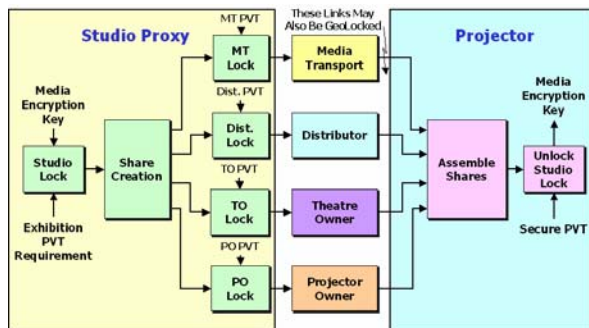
Studio Proxy

MT PVT

These Links May Also Be GeoLocked

Projector

Media Encryption Key

MT Lock

Media Transport

Media Encryption Key

Dist. PVT

Studio Lock

Share Creation

Dist. Lock

Distributor

Assemble Shares

Unlock Studio Lock

TO PVT

TO Lock

Theatre Owner

Exhibition PVT Requirement

Secure PVT

PO PVT

PO Lock

Projector Owner